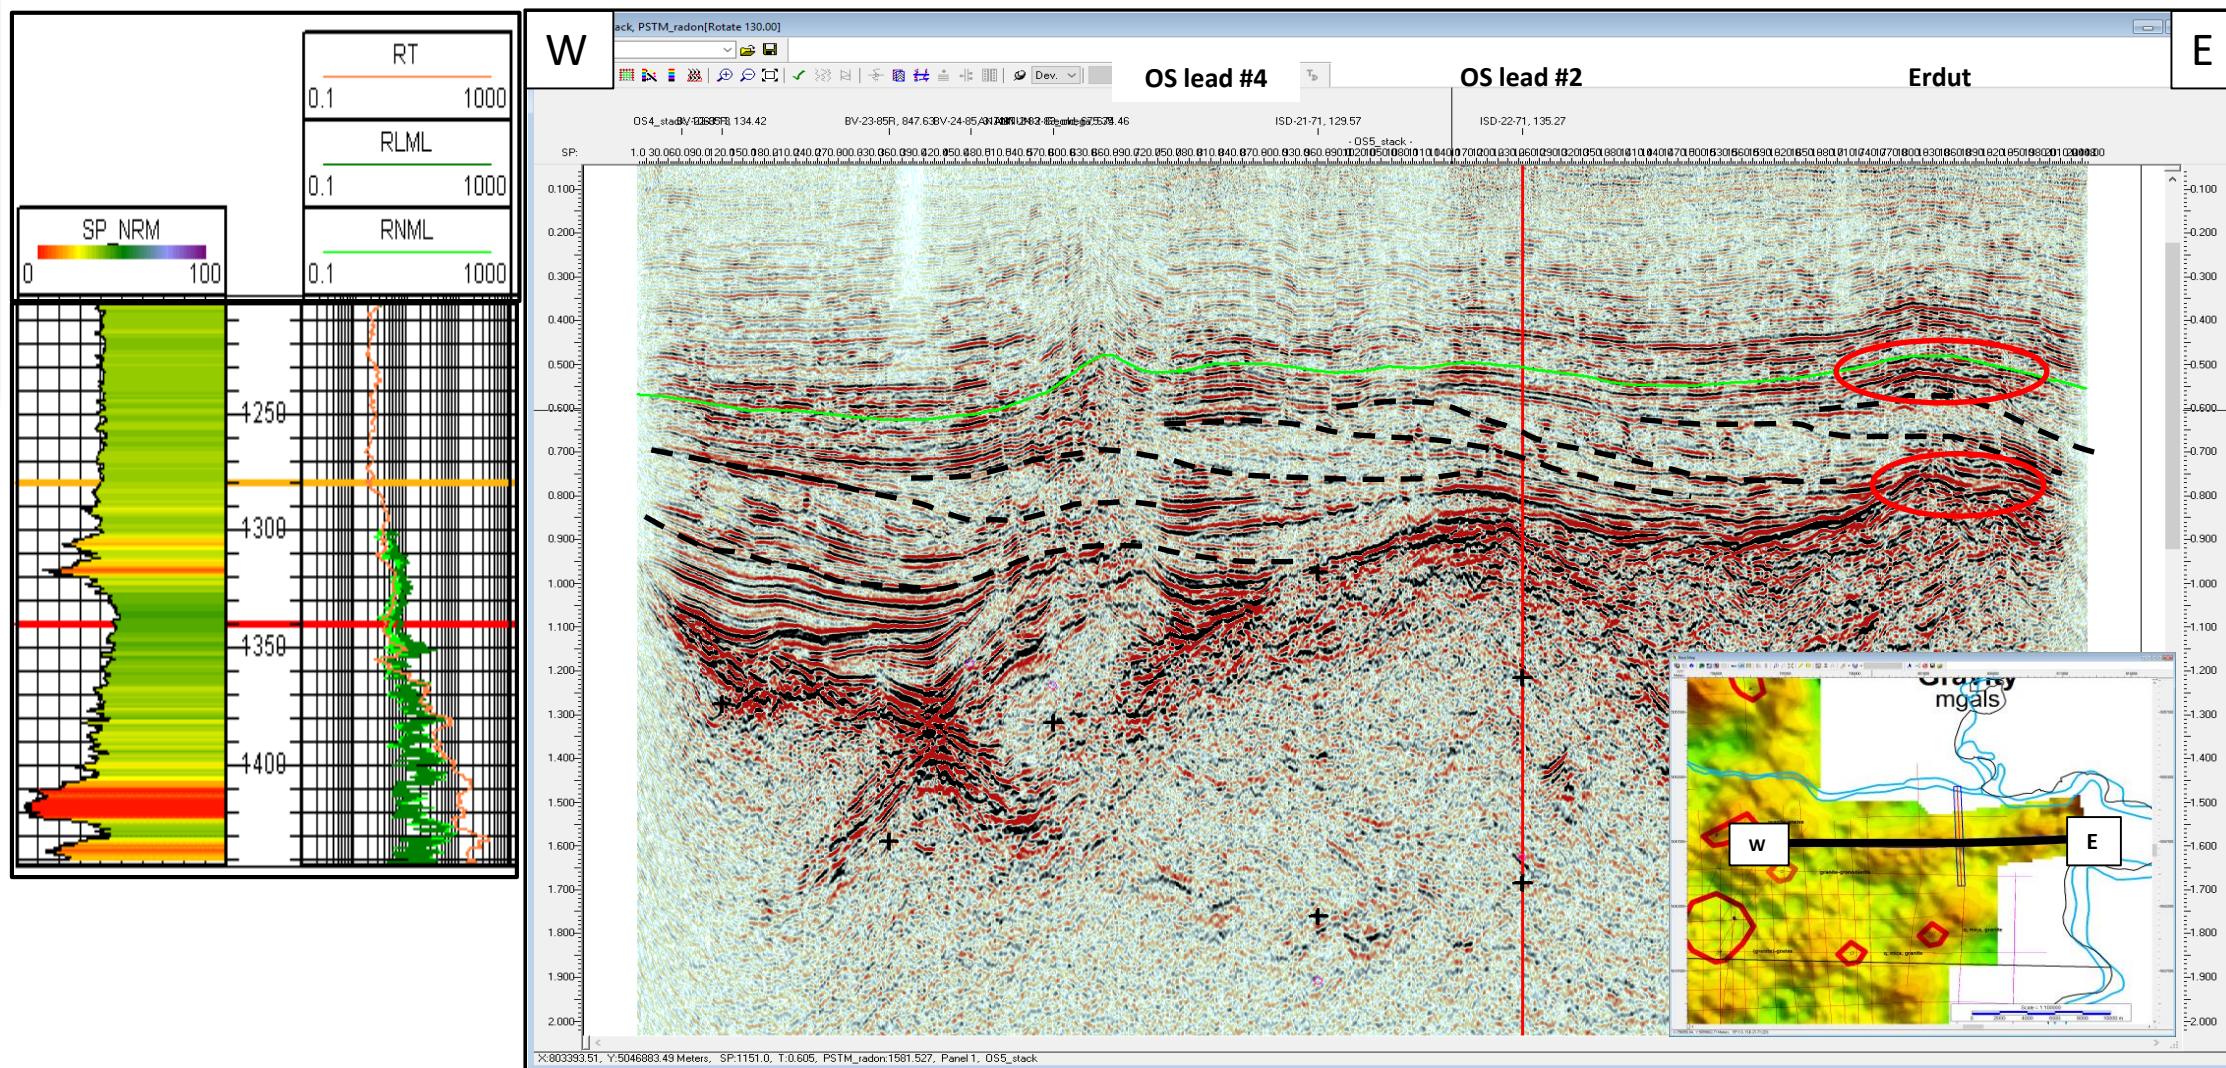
RT
0.1 1000
RLML
0.1 1000
SP_NRM
0 100
RNML
0.1 1000
1250
1300
1350
1400

W
ack, PSTM_radon[Rotate 130.00]
Dev.
OS lead #4
OS lead #2
Erdut
E
OS4_stack BV-23-85R, 134.42
BV-23-85R, 847.63 BV-24-85 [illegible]
ISD-21-71, 129.57
ISD-22-71, 135.27
OS5_stack
SP:
0.100
0.200
0.300
0.400
0.500
0.600
0.700
0.800
0.900
1.000
1.100
1.200
1.300
1.400
1.500
1.600
1.700
1.800
1.900
2.000
Gravity
mgals
W
E
X:803393.51, Y:5046883.49 Meters, SP:1151.0, T:0.605, PSTM_radon:1581.527, Panel 1, OS5_stack